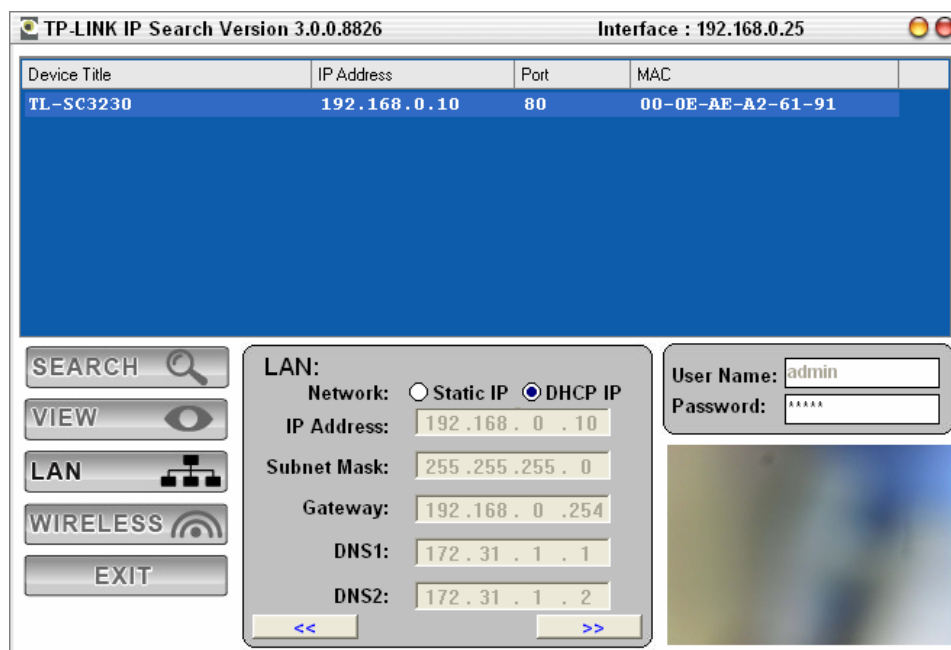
TP-LINK IP Search Version 3.0.0.8826 Interface : 192.168.0.25

| Device Title | IP Address | Port | MAC |
|---|---|---|---|
| TL-SC3230 | 192.168.0.10 | 80 | 00-0E-AE-A2-61-91 |

SEARCH
VIEW
LAN
WIRELESS
EXIT

LAN:
Network: Static IP DHCP IP
IP Address: 192 .168 . 0 . 10
Subnet Mask: 255 .255 .255 . 0
Gateway: 192 .168 . 0 .254
DNS1: 172 . 31 . 1 . 1
DNS2: 172 . 31 . 1 . 2
<<
>>

User Name: admin
Password: *****